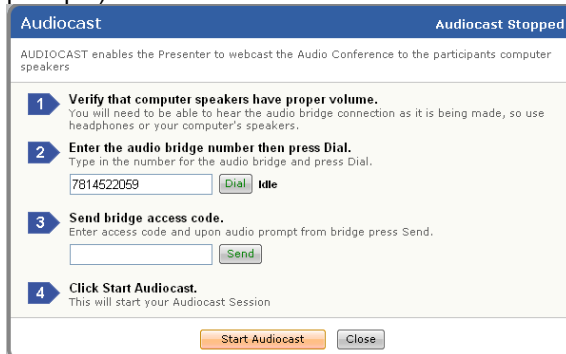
Audiocast

Audiocast Stopped

AUDIOCAST enables the Presenter to webcast the Audio Conference to the participants computer speakers

1 Verify that computer speakers have proper volume.
You will need to be able to hear the audio bridge connection as it is being made, so use headphones or your computer's speakers.

2 Enter the audio bridge number then press Dial.
Type in the number for the audio bridge and press Dial.

7814522059 Dial Idle

3 Send bridge access code.
Enter access code and upon audio prompt from bridge press Send.

Send

4 Click Start Audiocast.
This will start your Audiocast Session

Start Audiocast Close